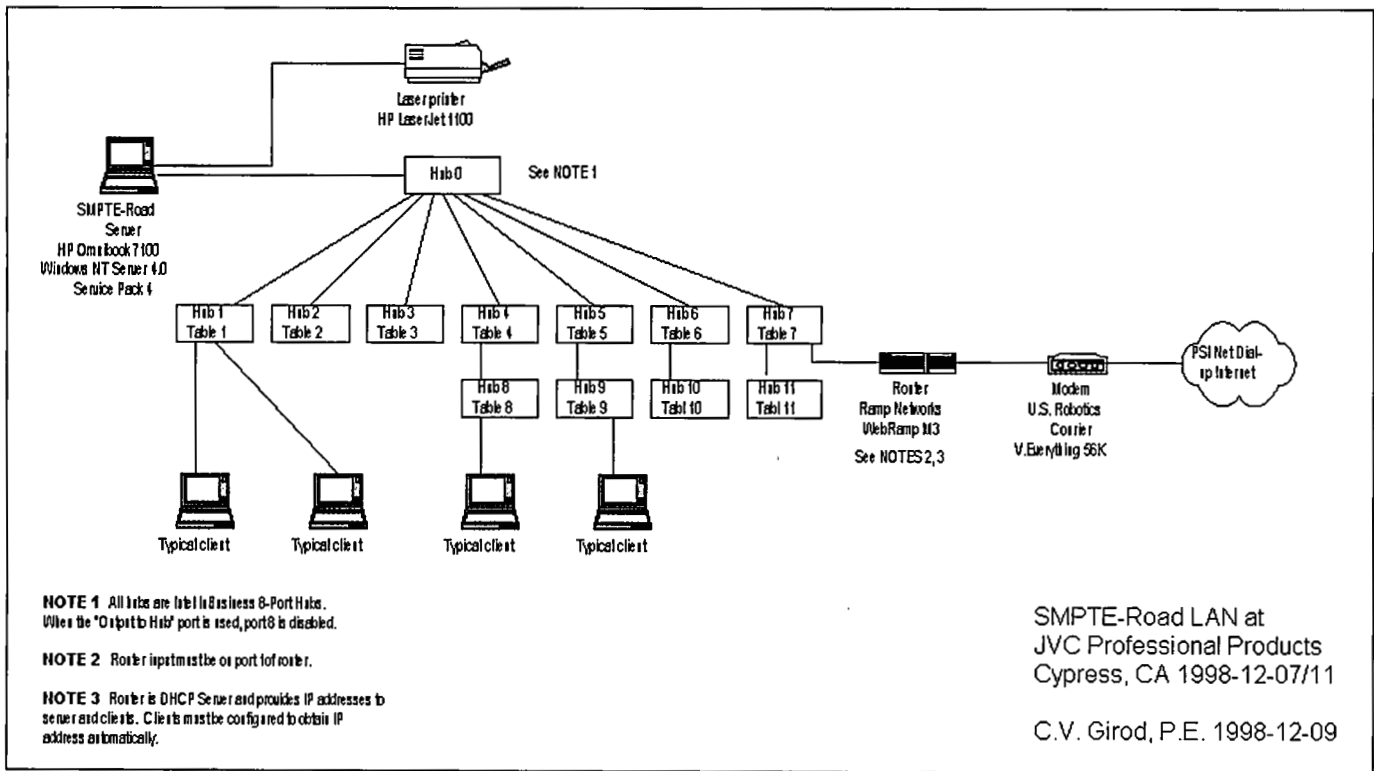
Laser printer
HP LaserJet 1100

Hub 0

See NOTE 1

SMPTE-Road
Server
HP Omnibook 7100
Windows NT Server 4.0
Service Pack 4

Hub 1
Table 1

Hub 2
Table 2

Hub 3
Table 3

Hub 4
Table 4

Hub 5
Table 5

Hub 6
Table 6

Hub 7
Table 7

Hub 8
Table 8

Hub 9
Table 9

Hub 10
Tabl 10

Hub 11
Tabl 11

Router
Ramp Networks
WebRamp M3

See NOTES 2, 3

Modem
U.S. Robotics
Courier
V.Everything 56K

PSI Net Dial-up Internet

Typical client

Typical client

Typical client

Typical client

NOTE 1 All hubs are Intel InBusiness 8-Port Hubs. When the "Output to Hub" port is used, port 8 is disabled.

NOTE 2 Router input must be on port 1 of router.

NOTE 3 Router is DHCP Server and provides IP addresses to server and clients. Clients must be configured to obtain IP address automatically.

SMPTE-Road LAN at
JVC Professional Products
Cypress, CA 1998-12-07/11

C.V. Girod, P.E. 1998-12-09